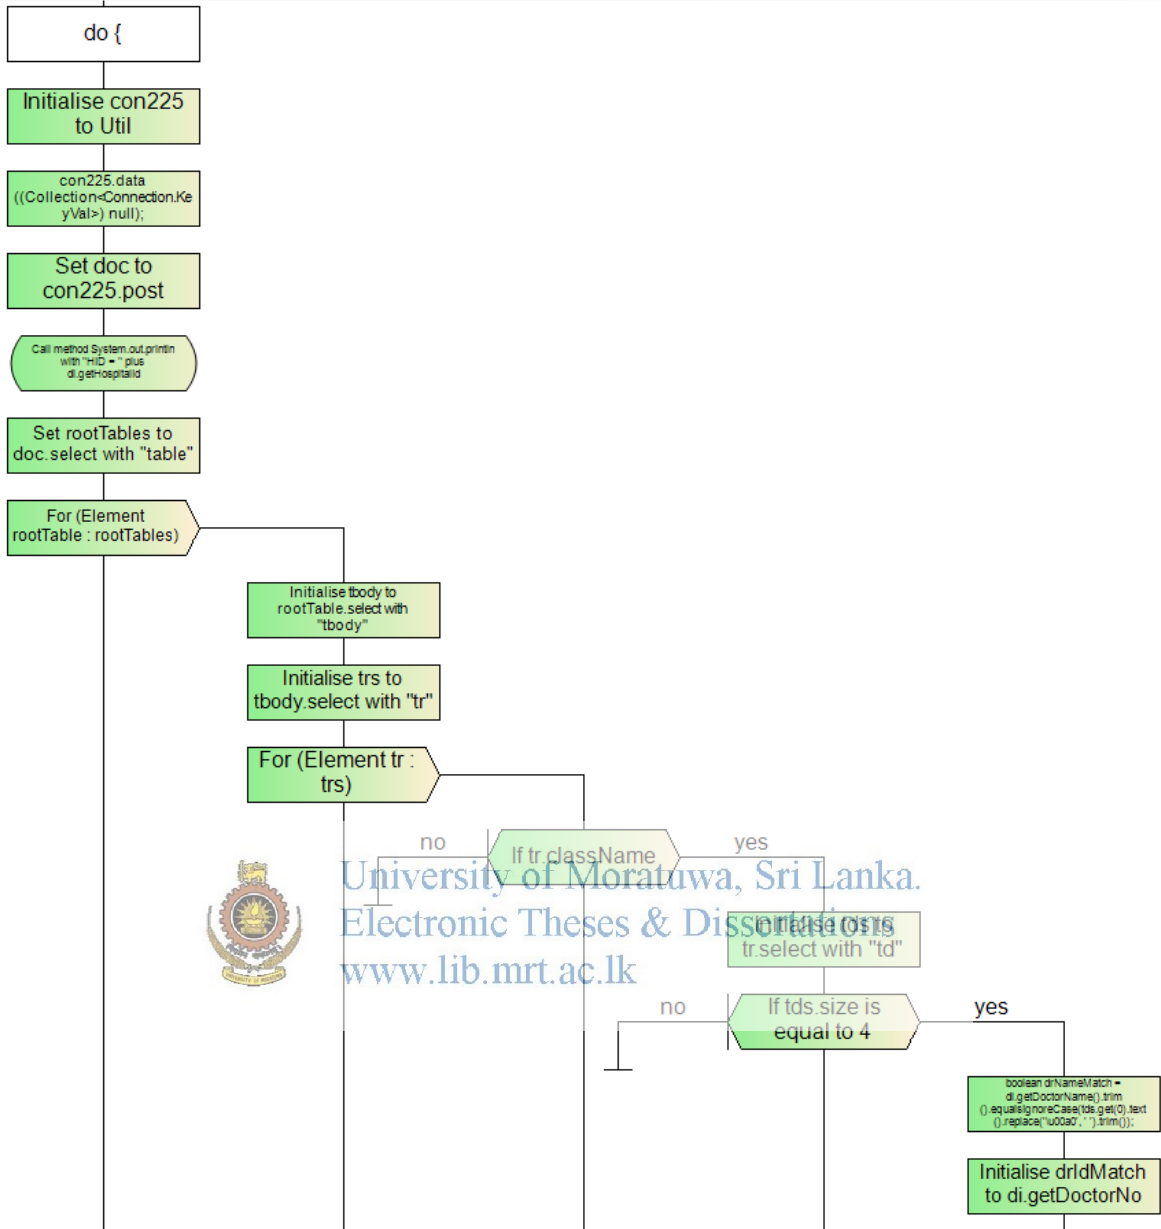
do {

Initialise con225 to Util

con225.data ((Collection<Connection.KeyVal>) null);

Set doc to con225.post

Call method System.out.println with "HID = " plus di.getHospitalId

Set rootTables to doc.select with "table"

For (Element rootTable : rootTables)

Initialise tbody to rootTable.select with "tbody"

Initialise trs to tbody.select with "tr"

For (Element tr : trs)

no

If tr.className

yes

Initialise tds to tr.select with "td"

no

If tds.size is equal to 4

yes

boolean drNameMatch = di.getDoctorName().trim().equalsIgnoreCase(tds.get(0).text().replace("\u00a0", " ").trim());

Initialise drIdMatch to di.getDoctorNo

University of Moratuwa, Sri Lanka.
Electronic Theses & Dissertations
www.lib.mrt.ac.lk